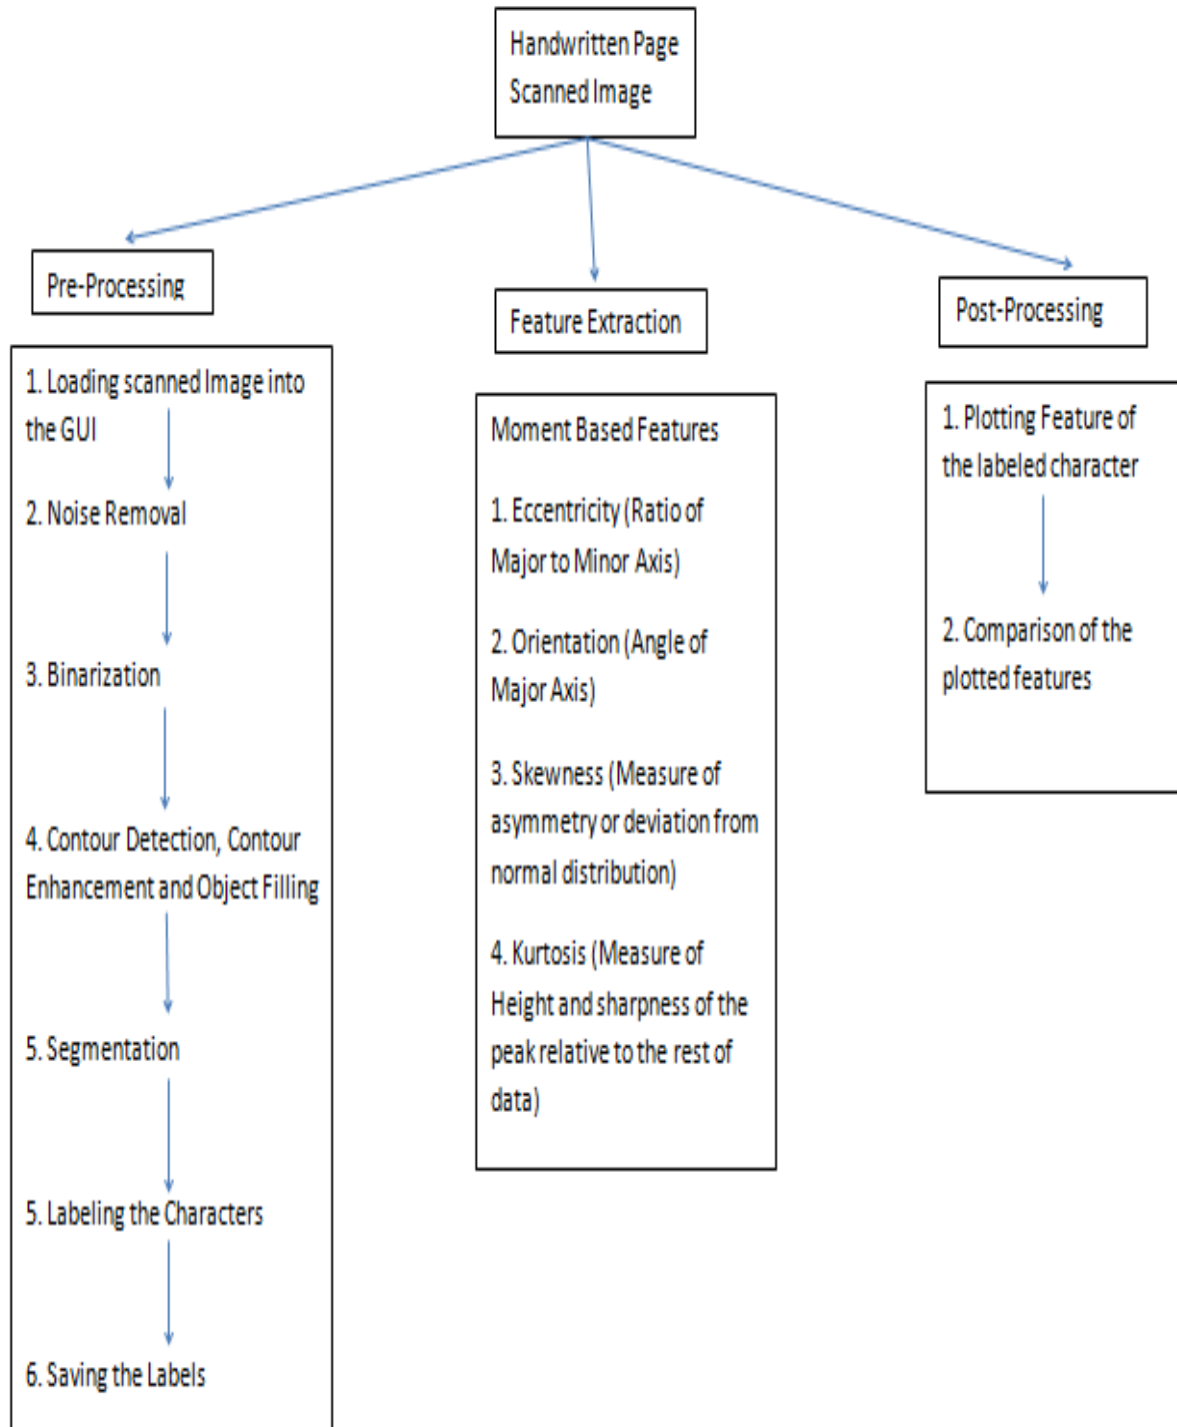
Handwritten Page Scanned Image

Pre-Processing

1. Loading scanned Image into the GUI

2. Noise Removal

3. Binarization

4. Contour Detection, Contour Enhancement and Object Filling

5. Segmentation

5. Labeling the Characters

6. Saving the Labels

Feature Extraction

Moment Based Features

1. Eccentricity (Ratio of Major to Minor Axis)

2. Orientation (Angle of Major Axis)

3. Skewness (Measure of asymmetry or deviation from normal distribution)

4. Kurtosis (Measure of Height and sharpness of the peak relative to the rest of data)

Post-Processing

1. Plotting Feature of the labeled character

2. Comparison of the plotted features